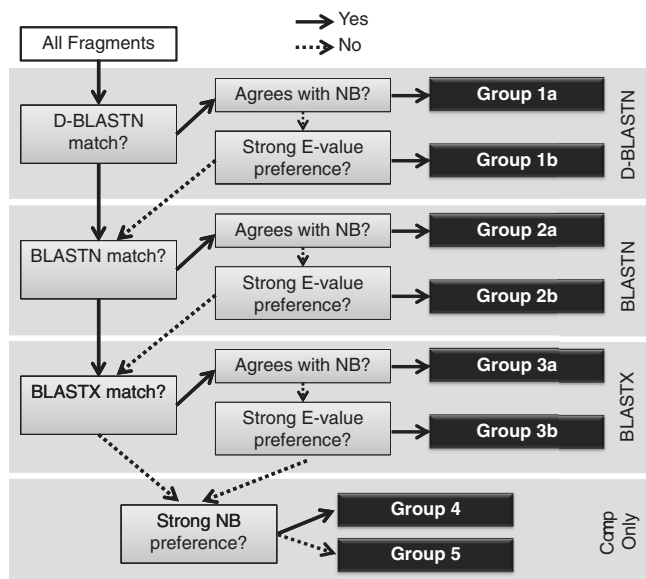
Yes
No

All Fragments

D-BLASTN match?
Agrees with NB?
Group 1a
Strong E-value preference?
Group 1b
D-BLASTN

BLASTN match?
Agrees with NB?
Group 2a
Strong E-value preference?
Group 2b
BLASTN

BLASTX match?
Agrees with NB?
Group 3a
Strong E-value preference?
Group 3b
BLASTX

Strong NB preference?
Group 4
Group 5
Comp Only